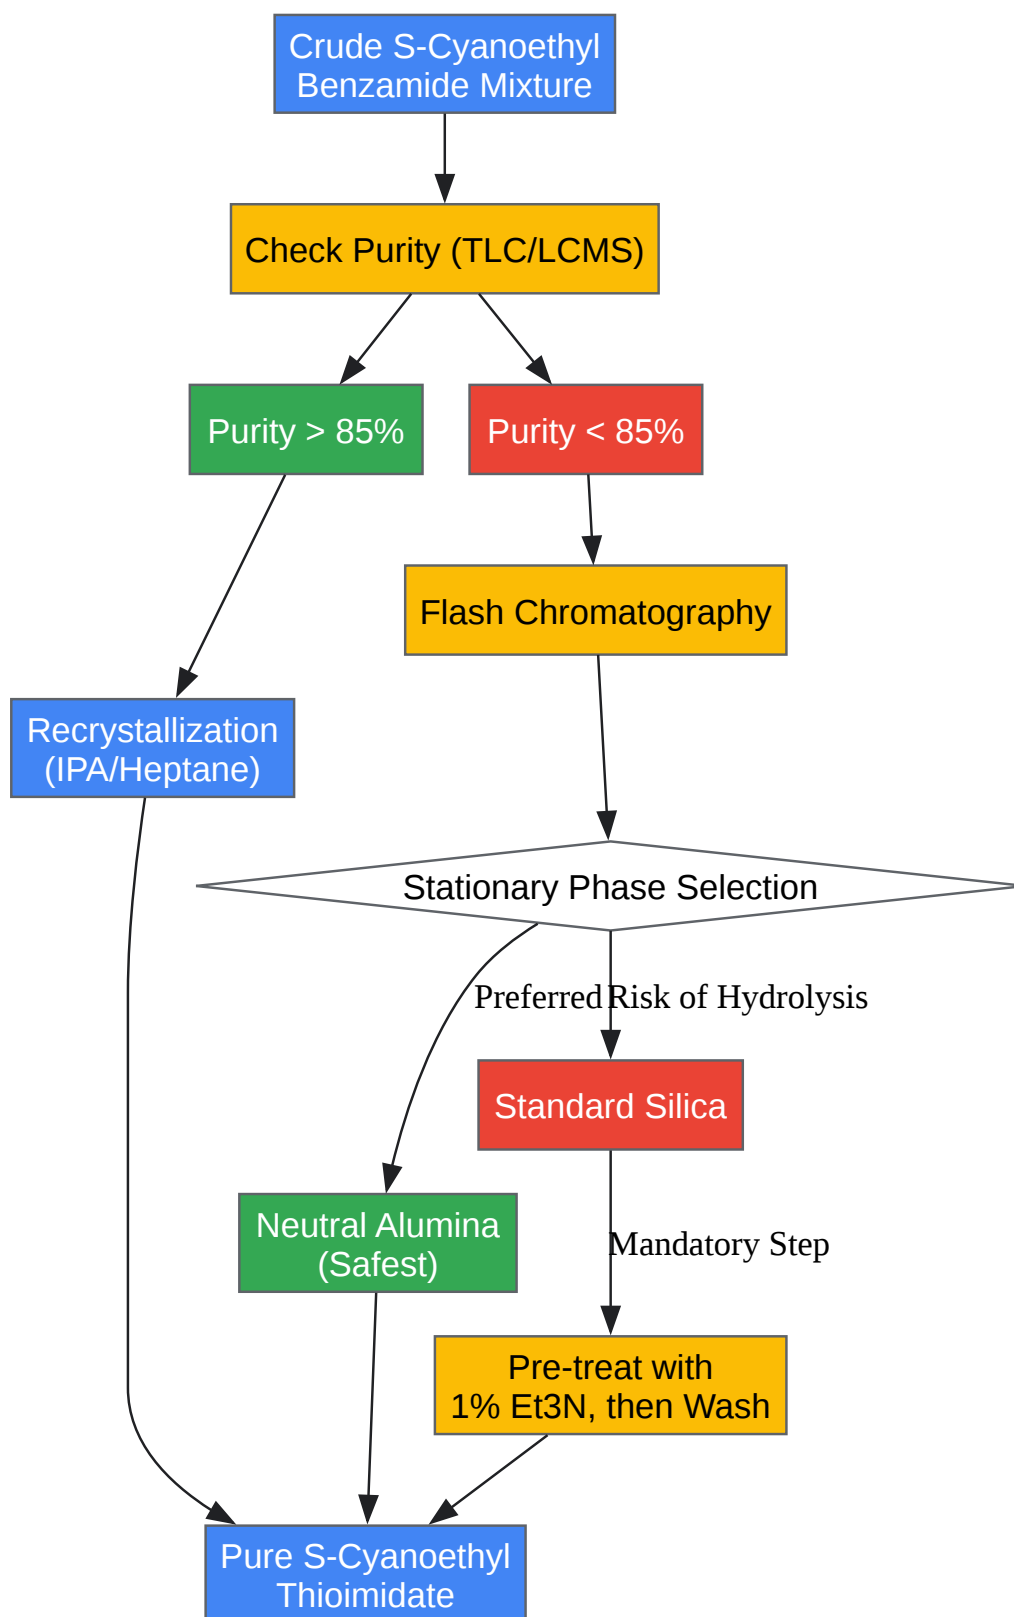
Crude S-Cyanoethyl Benzamide Mixture

Check Purity (TLC/LCMS)

Purity > 85%

Purity < 85%

Flash Chromatography

Recrystallization (IPA/Heptane)

Stationary Phase Selection

Preferred

Risk of Hydrolysis

Standard Silica

Neutral Alumina (Safest)

Mandatory Step

Pre-treat with 1% Et3N, then Wash

Pure S-Cyanoethyl Thioimidate